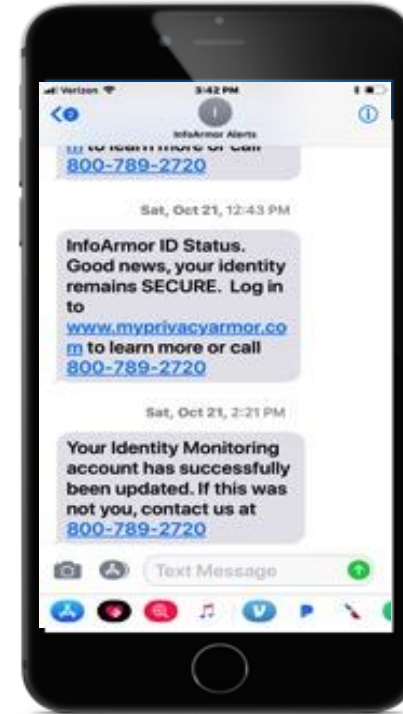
Verizon 3:42 PM

InfoArmor Alerts

m to learn more or call 800-789-2720

Sat, Oct 21, 12:43 PM

InfoArmor ID Status. Good news, your identity remains SECURE. Log in to www.myprivacyarmor.com to learn more or call 800-789-2720

Sat, Oct 21, 2:21 PM

Your Identity Monitoring account has successfully been updated. If this was not you, contact us at 800-789-2720

Text Message